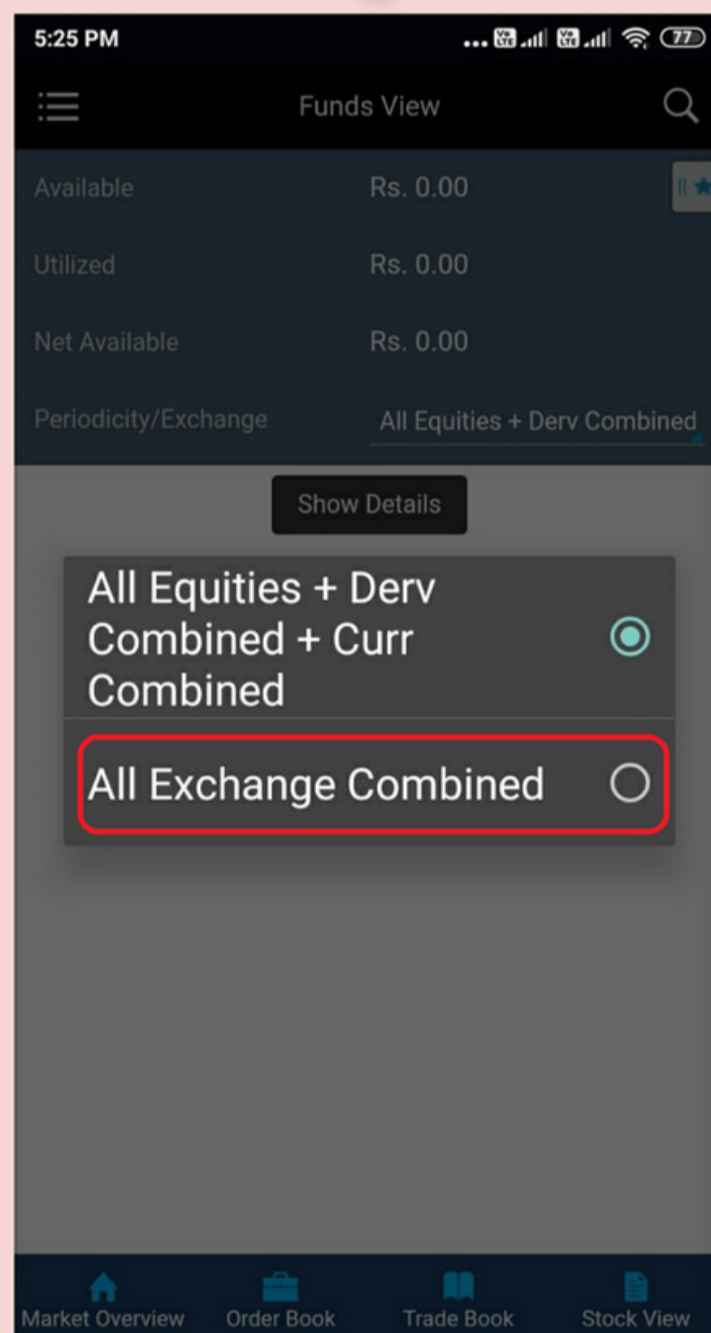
5:25 PM ... 77

Funds View

Available Rs. 0.00

Utilized Rs. 0.00

Net Available Rs. 0.00

Periodicity/Exchange All Equities + Derv Combined

Show Details

All Equities + Derv Combined + Curr Combined

All Exchange Combined

Market Overview Order Book Trade Book Stock View